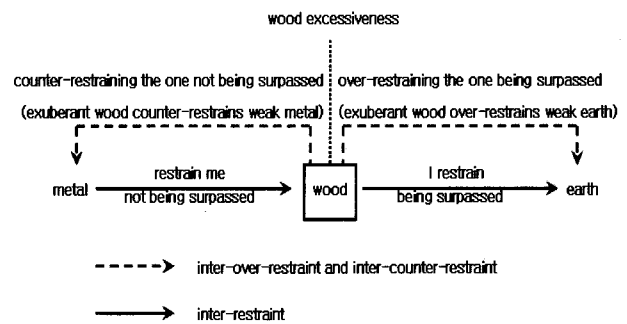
wood excessiveness

counter-restraining the one not being surpassed

(exuberant wood counter-restrains weak metal)

over-restraining the one being surpassed

(exuberant wood over-restrains weak earth)

metal

restrain me

not being surpassed

wood

I restrain

being surpassed

earth

inter-over-restraint and inter-counter-restraint

inter-restraint